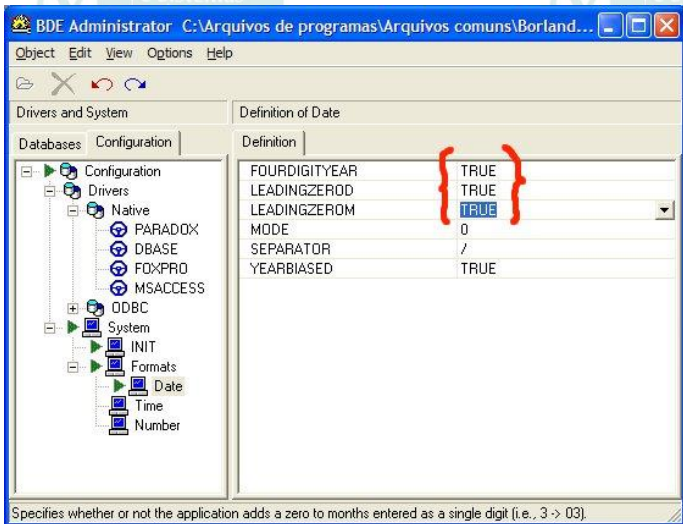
BDE Administrator C:\Arquivos de programas\Arquivos comuns\Borland...

Object Edit View Options Help

Drivers and System

Definition of Date

Databases Configuration

Definition

Configuration
Drivers
Native
PARADOX
DBASE
FOXPRO
MSACCESS
ODBC
System
INIT
Formats
Date
Time
Number

| | |
|---|---|
| FOURDIGITYEAR | TRUE |
| LEADINGZEROD | TRUE |
| LEADINGZEROM | TRUE |
| MODE | 0 |
| SEPARATOR | / |
| YEARBIASED | TRUE |

Specifies whether or not the application adds a zero to months entered as a single digit (i.e., 3 -> 03).